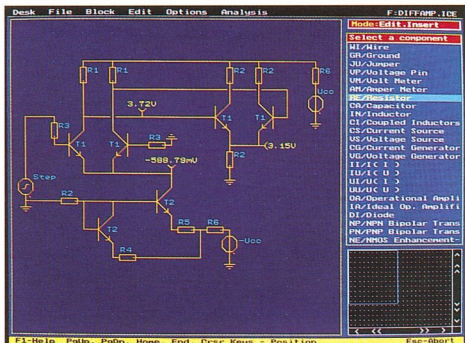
Desk File Block Edit Options Analysis F:DIFFAMP.ICE

Mode:Edit.Insert
Select a component
WI/Wire
GR/Ground
JU/Jumper
VP/Voltage Pin
VM/Volt Meter
AM/Amper Meter
RE/Resistor
CA/Capacitor
IN/Inductor
CI/Coupled Inductors
CS/Current Source
VS/Voltage Source
CG/Current Generator
VG/Voltage Generator
II/I( I )
IU/I( U )
UI/U( I )
UU/U( U )
OA/Operational Ampli
IA/Ideal Op. Amplifi
DI/Diode
NP/NPN Bipolar Trans
PN/PNP Bipolar Trans
NE/NMOS Enhancement-

R1 R1 R2 R2 R6 Ucc
3.72V
R3 T1 T1 R3 T1 T1 3.15V R2
-588.79mV
Step R2 T2 T2 R5 R6 R4 -Ucc

F1-Help PgUp, PgDn, Home, End, Crsr Keys - Position Esc-Abort